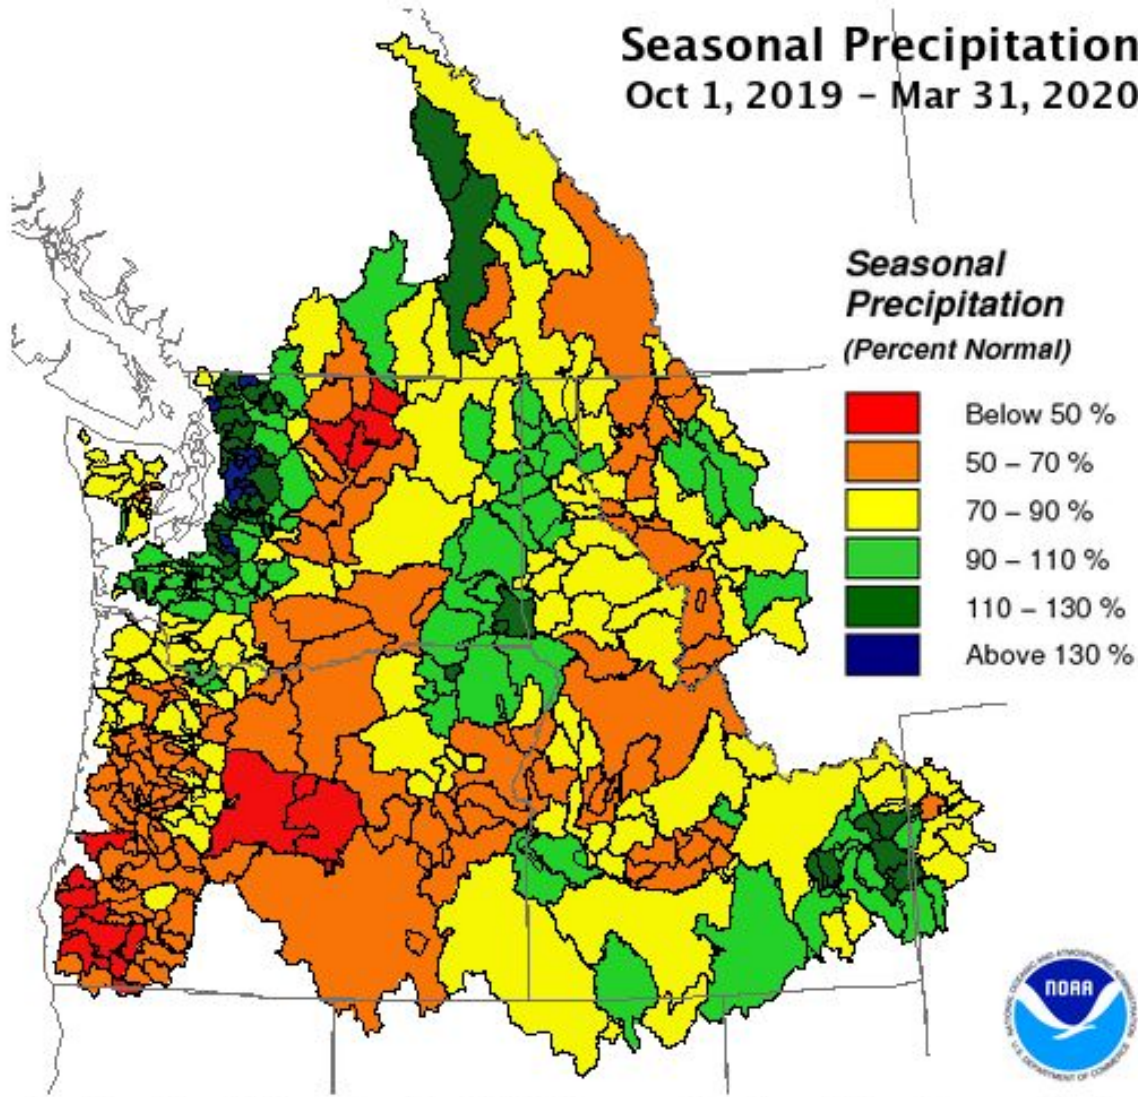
Seasonal Precipitation
Oct 1, 2019 - Mar 31, 2020

Seasonal Precipitation
(Percent Normal)

Below 50 %
50 – 70 %
70 – 90 %
90 – 110 %
110 – 130 %
Above 130 %

NOAA
NATIONAL OCEANIC AND ATMOSPHERIC ADMINISTRATION
U.S. DEPARTMENT OF COMMERCE